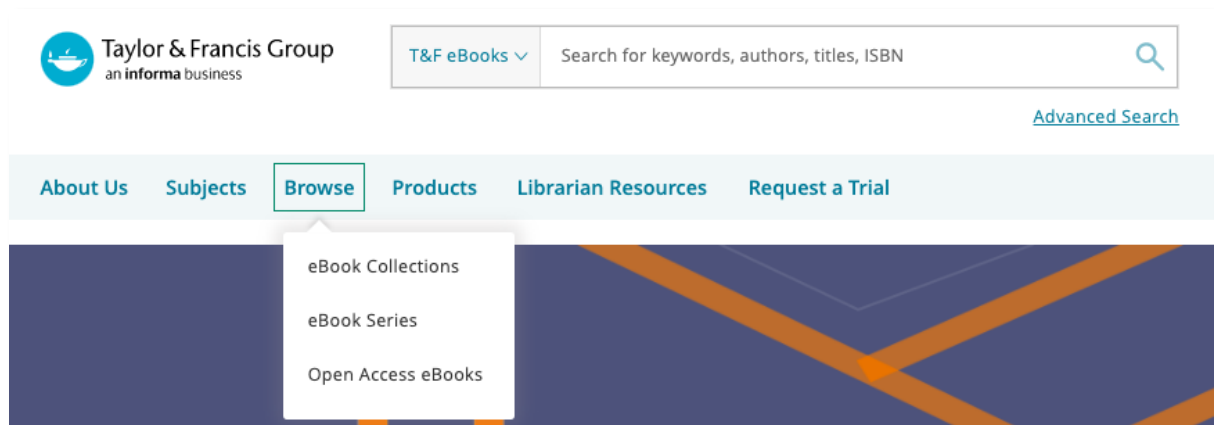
Taylor & Francis Group
an informa business

T&F eBooks

Search for keywords, authors, titles, ISBN

Advanced Search

About Us
Subjects
Browse
Products
Librarian Resources
Request a Trial

eBook Collections
eBook Series
Open Access eBooks